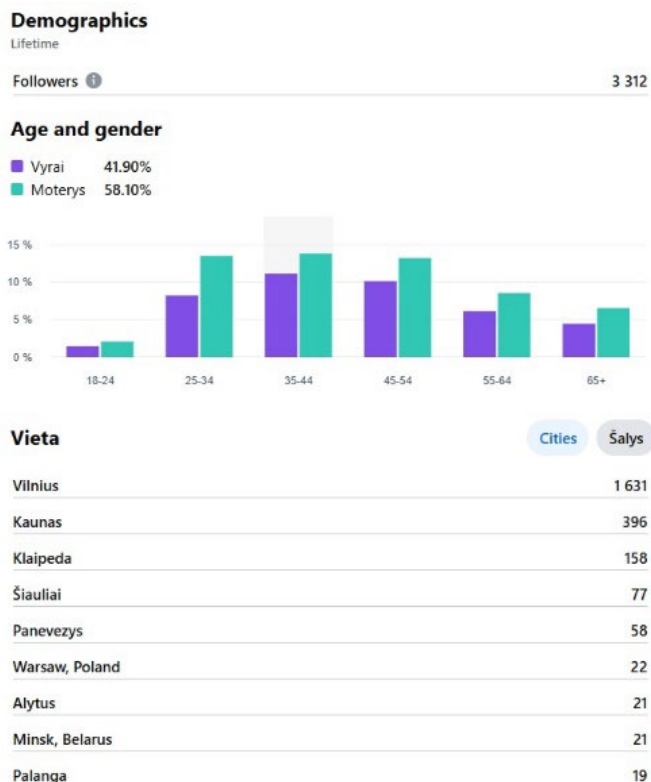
Demographics
Lifetime

Followers 3 312

Age and gender
Vyrai 41.90%
Moterys 58.10%

15 %
10 %
5 %
0 %
18-24
25-34
35-44
45-54
55-64
65+

Vieta
Cities Šalys

| | |
|---|---|
| Vilnius | 1 631 |
| Kaunas | 396 |
| Klaipeda | 158 |
| Šiauliai | 77 |
| Panevezys | 58 |
| Warsaw, Poland | 22 |
| Alytus | 21 |
| Minsk, Belarus | 21 |
| Palanga | 19 |